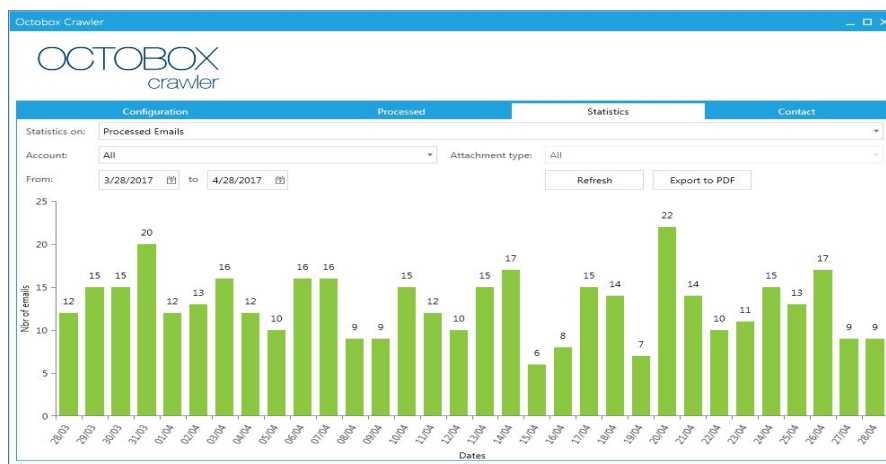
Octobox Crawler

OCTOBOX crawler

Configuration | Processed | Statistics | Contact

Statistics on: Processed Emails

Account: All

Attachment type: All

From: 3/28/2017 to 4/28/2017

Refresh

Export to PDF

25
20
15
10
5
0

Nbr of emails

12 15 15 20 12 13 16 12 10 16 16 9 9 15 12 10 15 17 6 8 15 14 7 22 14 10 11 15 13 17 9 9

28/03 29/03 30/03 31/03 01/04 02/04 03/04 04/04 05/04 06/04 07/04 08/04 09/04 10/04 11/04 12/04 13/04 14/04 15/04 16/04 17/04 18/04 19/04 20/04 21/04 22/04 23/04 24/04 25/04 26/04 27/04 28/04

Dates